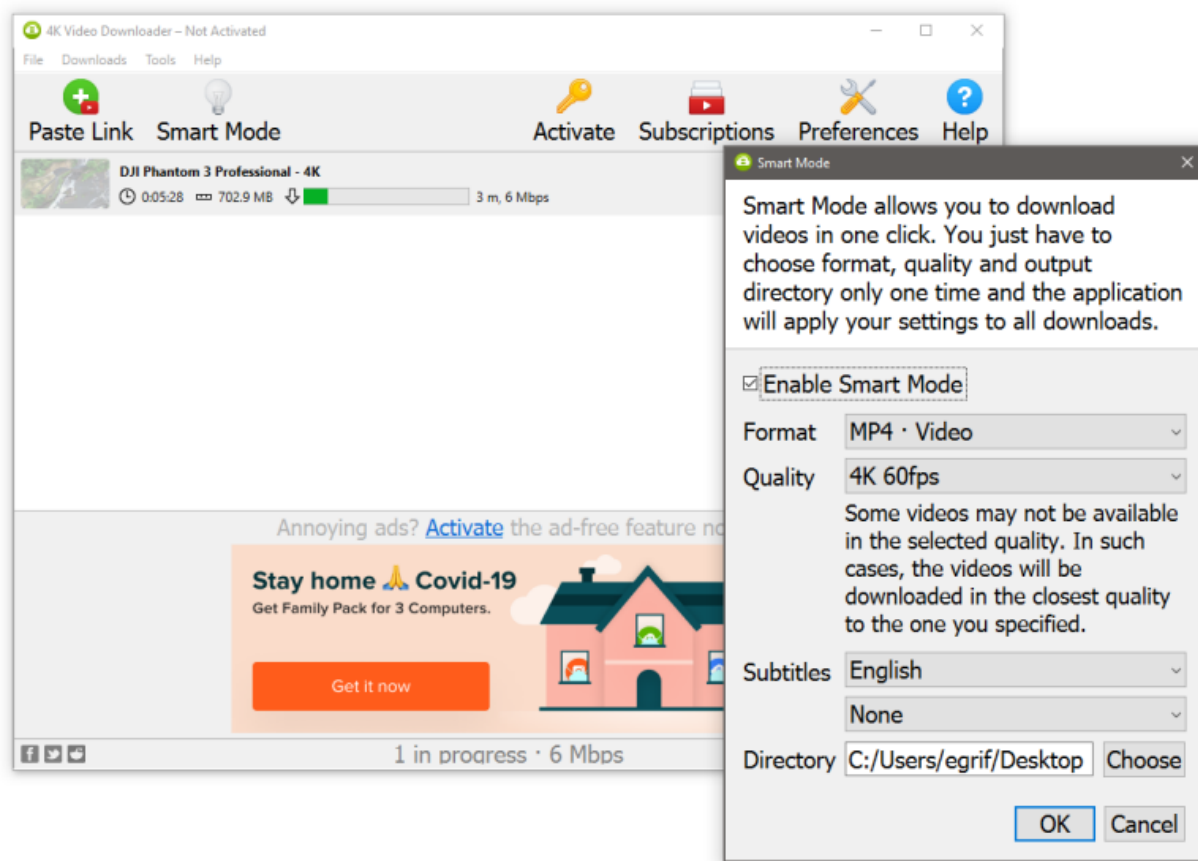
4K Video Downloader – Not Activated

File Downloads Tools Help

Paste Link Smart Mode Activate Subscriptions Preferences Help

DJI Phantom 3 Professional - 4K
0:05:28 702.9 MB 3 m, 6 Mbps

Annoying ads? Activate the ad-free feature no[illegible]

Stay home 🙏 Covid-19
Get Family Pack for 3 Computers.

Get it now

1 in progress · 6 Mbps

Smart Mode

Smart Mode allows you to download videos in one click. You just have to choose format, quality and output directory only one time and the application will apply your settings to all downloads.

☑ Enable Smart Mode

Format MP4 · Video

Quality 4K 60fps

Some videos may not be available in the selected quality. In such cases, the videos will be downloaded in the closest quality to the one you specified.

Subtitles English

None

Directory C:/Users/egrif/Desktop Choose

OK Cancel